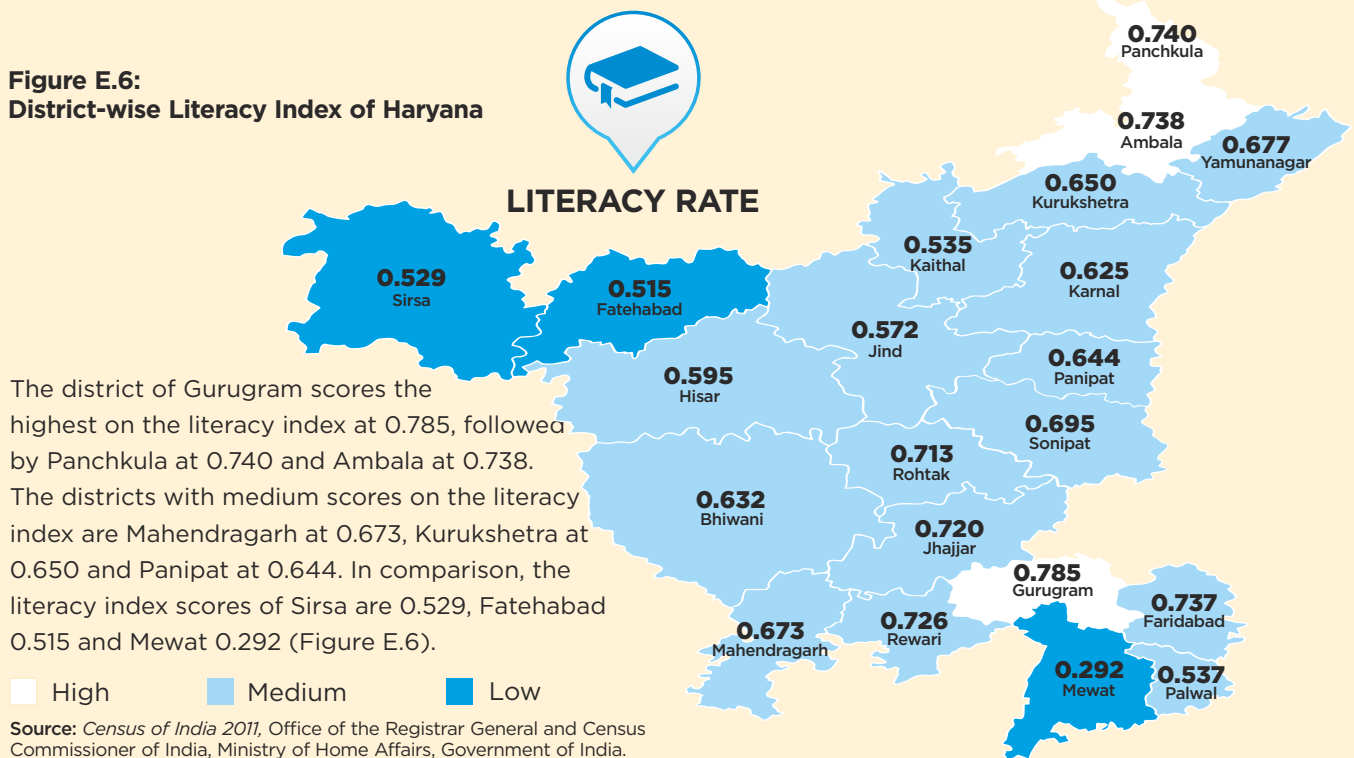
Figure E.6:
District-wise Literacy Index of Haryana

LITERACY RATE

0.740
Panchkula

0.738
Ambala

0.677
Yamunanagar

0.650
Kurukshetra

0.535
Kaithal

0.625
Karnal

0.529
Sirsa

0.515
Fatehabad

0.572
Jind

0.644
Panipat

0.595
Hisar

0.695
Sonipat

0.713
Rohtak

0.632
Bhiwani

0.720
Jhajjar

0.785
Gurugram

0.737
Faridabad

0.673
Mahendragarh

0.726
Rewari

0.292
Mewat

0.537
Palwal

The district of Gurugram scores the highest on the literacy index at 0.785, followed by Panchkula at 0.740 and Ambala at 0.738. The districts with medium scores on the literacy index are Mahendragarh at 0.673, Kurukshetra at 0.650 and Panipat at 0.644. In comparison, the literacy index scores of Sirsa are 0.529, Fatehabad 0.515 and Mewat 0.292 (Figure E.6).

High Medium Low

Source: Census of India 2011, Office of the Registrar General and Census Commissioner of India, Ministry of Home Affairs, Government of India.